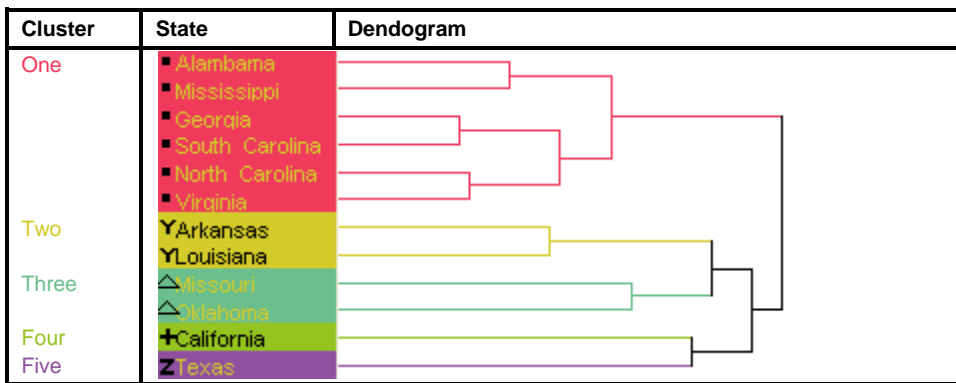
| Cluster | State | Dendogram |
|---|---|---|
| One | ▪Alambama<br>▪Mississippi<br>▪Georgia<br>▪South Carolina<br>▪North Carolina<br>▪Virginia | |
| Two | YArkansas<br>YLouisiana | |
| Three | △Missouri<br>△Oklahoma | |
| Four | +California | |
| Five | ZTexas | |